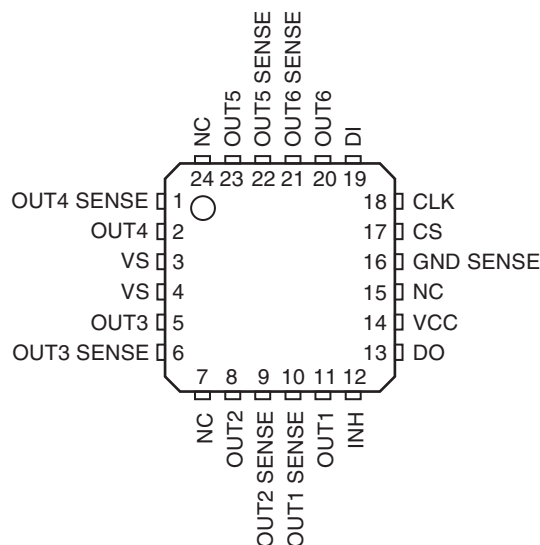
NC
OUT5
OUT5 SENSE
OUT6 SENSE
OUT6
DI
24 23 22 21 20 19

OUT4 SENSE 1
OUT4 2
VS 3
VS 4
OUT3 5
OUT3 SENSE 6

18 CLK
17 CS
16 GND SENSE
15 NC
14 VCC
13 DO

7 8 9 10 11 12
NC
OUT2
OUT2 SENSE
OUT1 SENSE
OUT1
INH